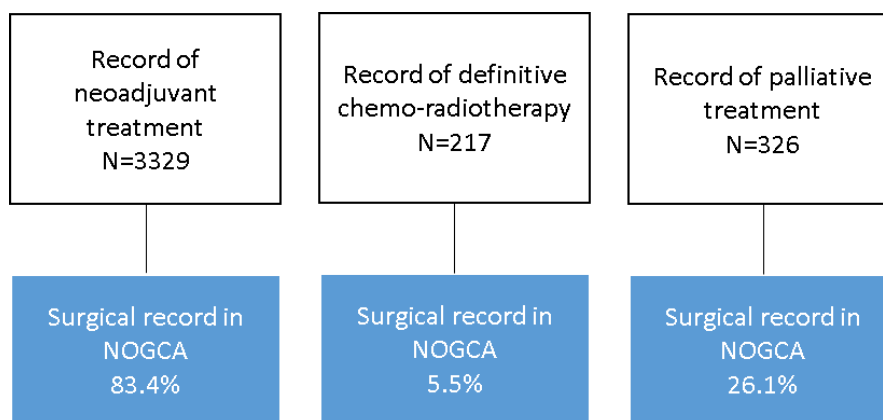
Record of neoadjuvant treatment
N=3329

Record of definitive chemo-radiotherapy
N=217

Record of palliative treatment
N=326

Surgical record in NOGCA
83.4%

Surgical record in NOGCA
5.5%

Surgical record in NOGCA
26.1%